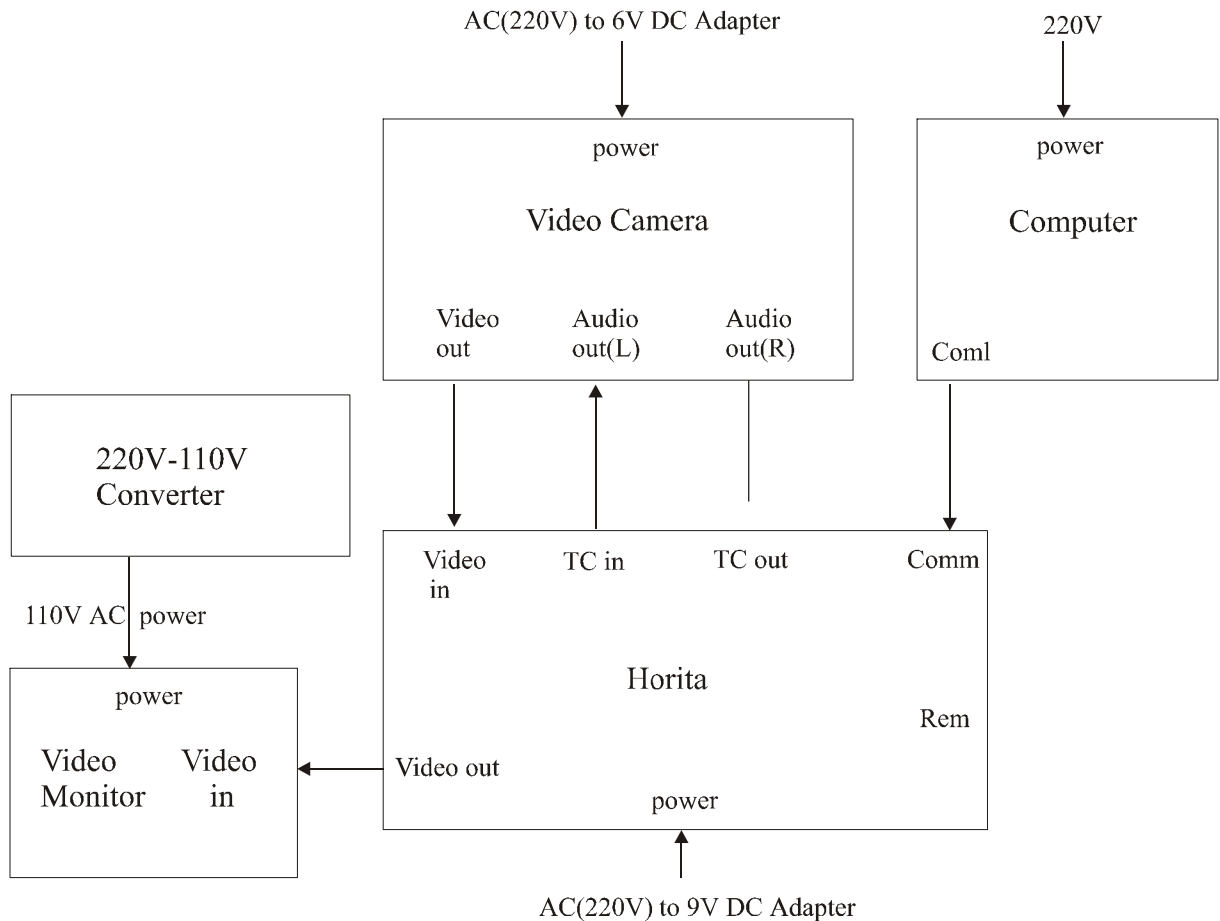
AC(220V) to 6V DC Adapter

220V

power

Video Camera

Video out

Audio out(L)

Audio out(R)

power

Computer

Coml

220V-110V Converter

110V AC power

Video in

TC in

TC out

Comm

Horita

Rem

Video out

power

AC(220V) to 9V DC Adapter

power

Video Monitor

Video in